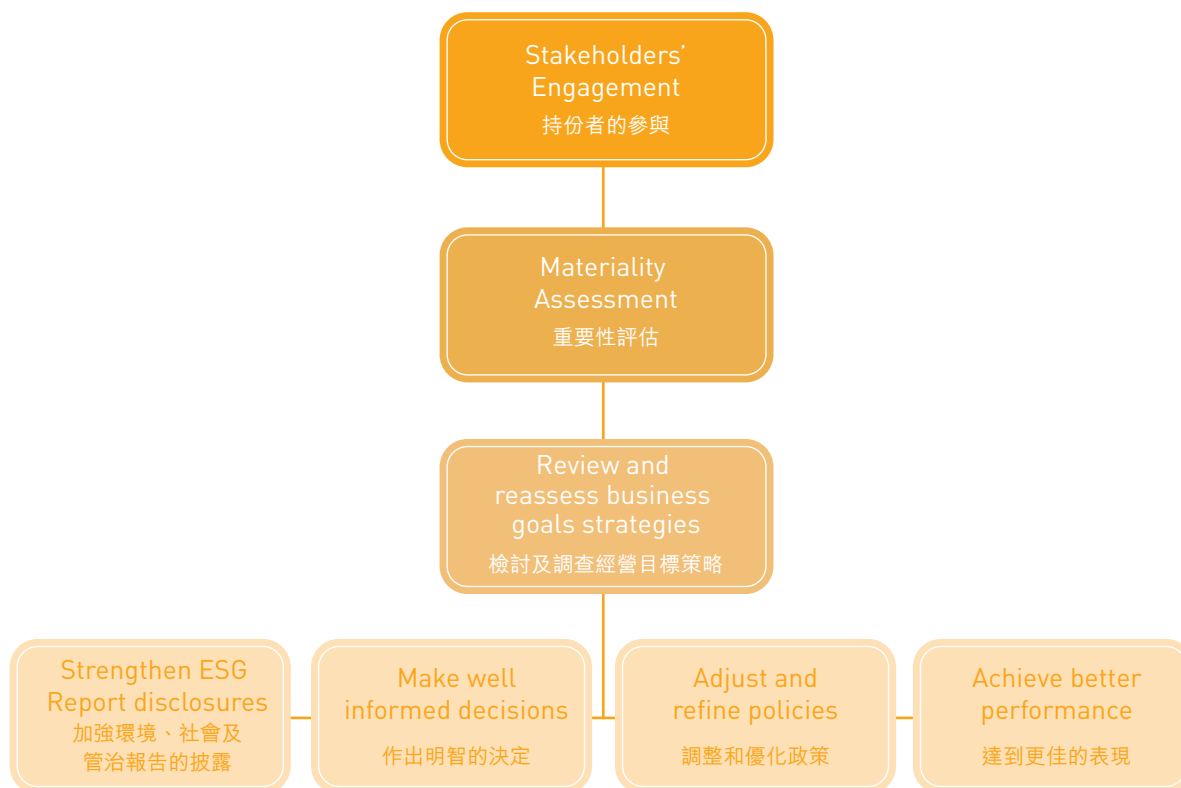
Stakeholders' Engagement
持份者的參與

Materiality Assessment
重要性評估

Review and reassess business goals strategies
檢討及調查經營目標策略

Strengthen ESG Report disclosures
加強環境、社會及管治報告的披露

Make well informed decisions
作出明智的決定

Adjust and refine policies
調整和優化政策

Achieve better performance
達到更佳的表現